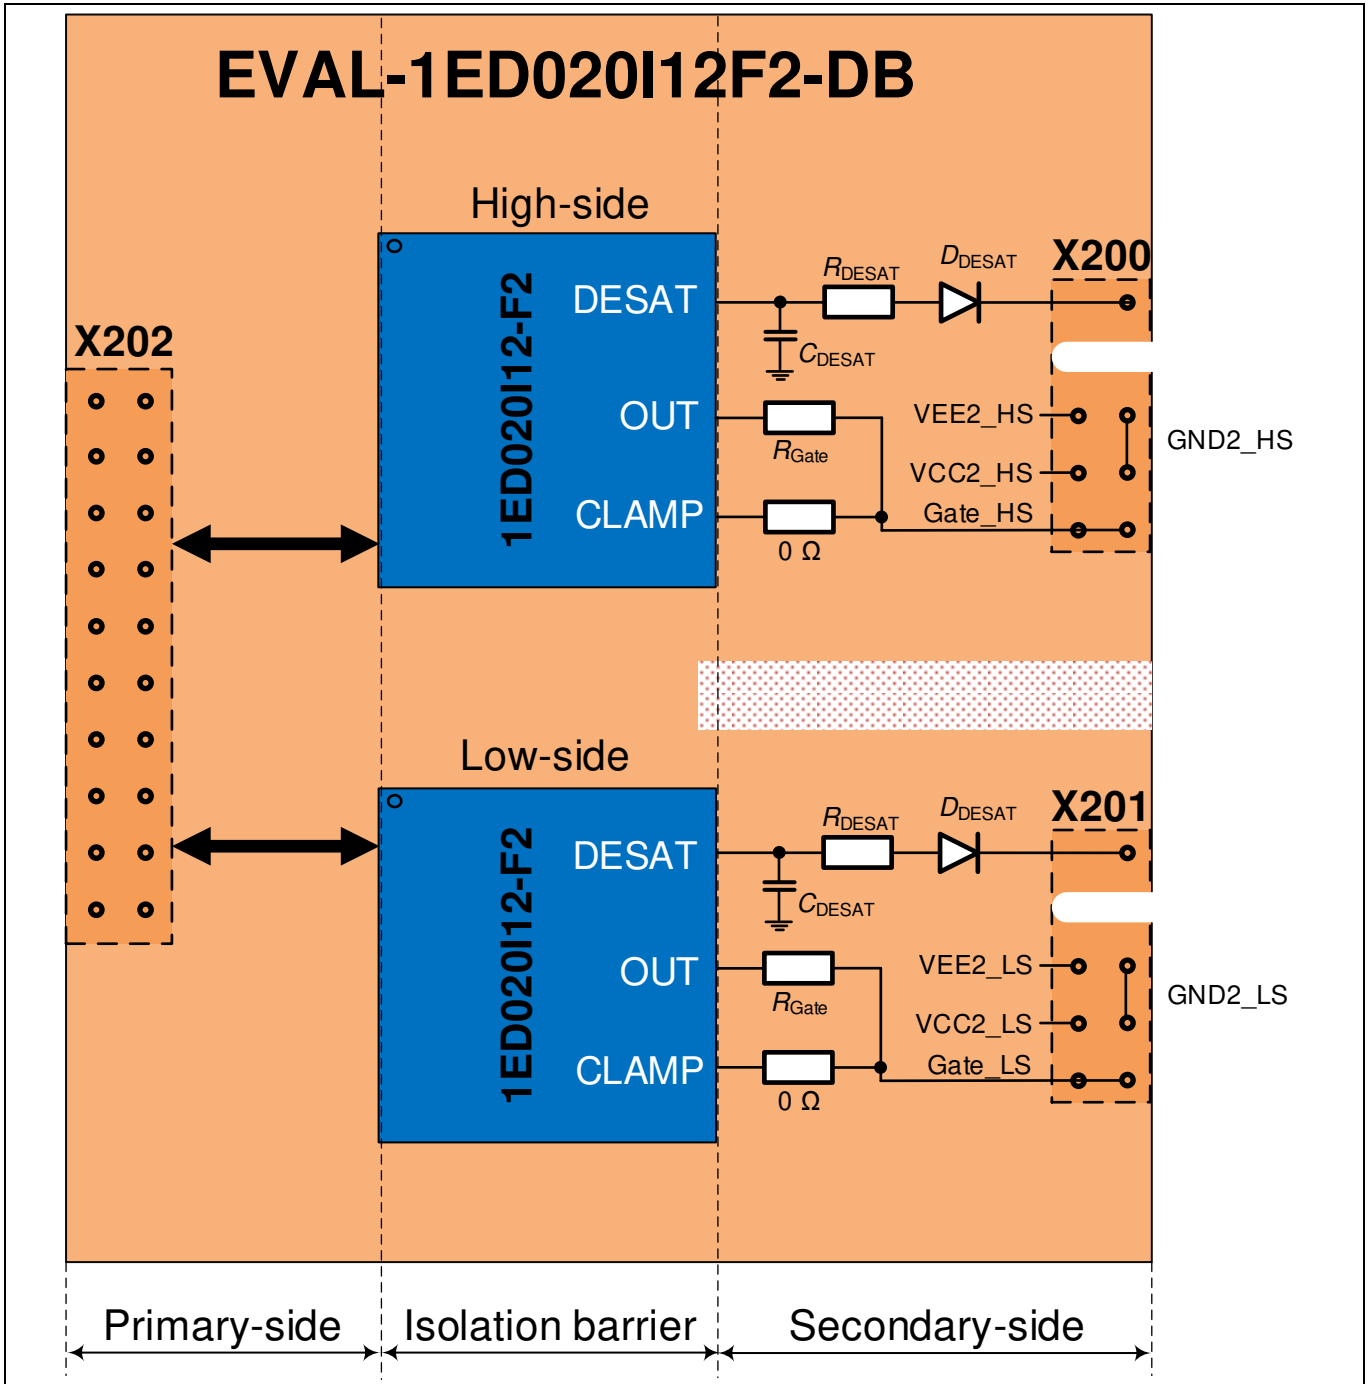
EVAL-1ED020I12F2-DB

High-side

1ED020I12-F2

DESAT

OUT

CLAMP

$R_{DESAT}$

$D_{DESAT}$

X200

$C_{DESAT}$

VEE2_HS

$R_{Gate}$

VCC2_HS

GND2_HS

Gate_HS

0 Ω

X202

Low-side

1ED020I12-F2

DESAT

OUT

CLAMP

$R_{DESAT}$

$D_{DESAT}$

X201

$C_{DESAT}$

VEE2_LS

$R_{Gate}$

VCC2_LS

GND2_LS

Gate_LS

0 Ω

Primary-side

Isolation barrier

Secondary-side